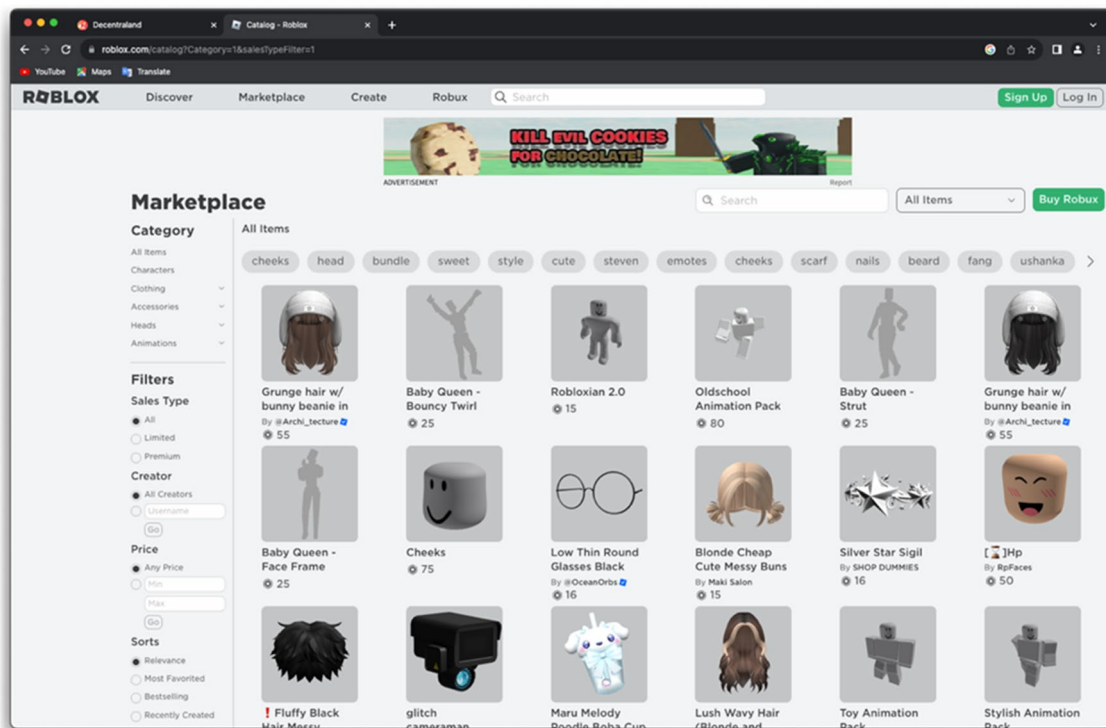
Decentraland
Catalog - Roblox
roblox.com/catalog?Category=1&salesTypeFilter=1
YouTube Maps Translate

ROBLOX Discover Marketplace Create Robux Search Sign Up Log In

KILL EVIL COOKIES FOR CHOCOLATE!
ADVERTISEMENT Report

Marketplace
Search All Items Buy Robux

Category
All Items
Characters
Clothing
Accessories
Heads
Animations

Filters
Sales Type
All
Limited
Premium
Creator
All Creators
Username
Go
Price
Any Price
Min
Max
Go
Sorts
Relevance
Most Favorited
Bestselling
Recently Created

All Items
cheeks head bundle sweet style cute steven emotes cheeks scarf nails beard fang ushanka

Grunge hair w/ bunny beanie in
By @Archi_tecture
55

Baby Queen - Bouncy Twirl
25

Robloxian 2.0
15

Oldschool Animation Pack
80

Baby Queen - Strut
25

Grunge hair w/ bunny beanie in
By @Archi_tecture
55

Baby Queen - Face Frame
25

Cheeks
75

Low Thin Round Glasses Black
By @OceanOrbs
16

Blonde Cheap Cute Messy Buns
By Maki Salon
15

Silver Star Sigil
By SHOP DUMMIES
16

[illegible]Hp
By RpFaces
50

! Fluffy Black Hair Messy

glitch cameraman

Maru Melody Poodle Boba Cup

Lush Wavy Hair (Blonde and

Toy Animation Pack

Stylish Animation Pack